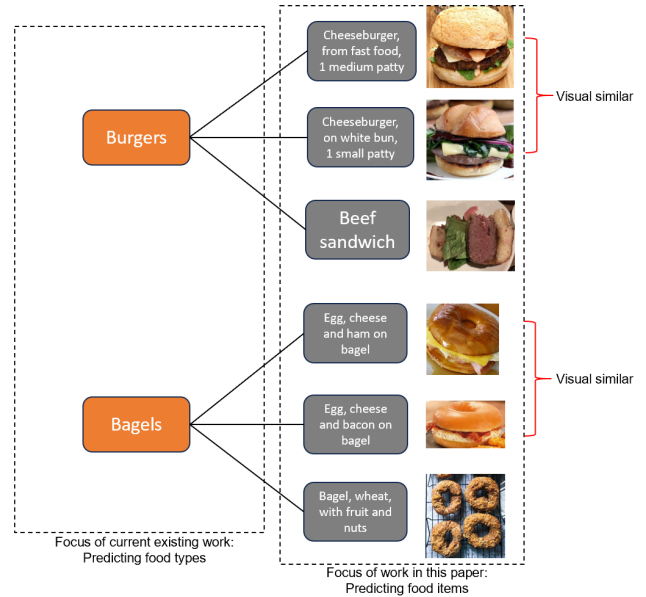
Burgers

Bagels

Cheeseburger, from fast food, 1 medium patty

Cheeseburger, on white bun, 1 small patty

Beef sandwich

Egg, cheese and ham on bagel

Egg, cheese and bacon on bagel

Bagel, wheat, with fruit and nuts

Visual similar

Visual similar

Focus of current existing work: Predicting food types

Focus of work in this paper: Predicting food items